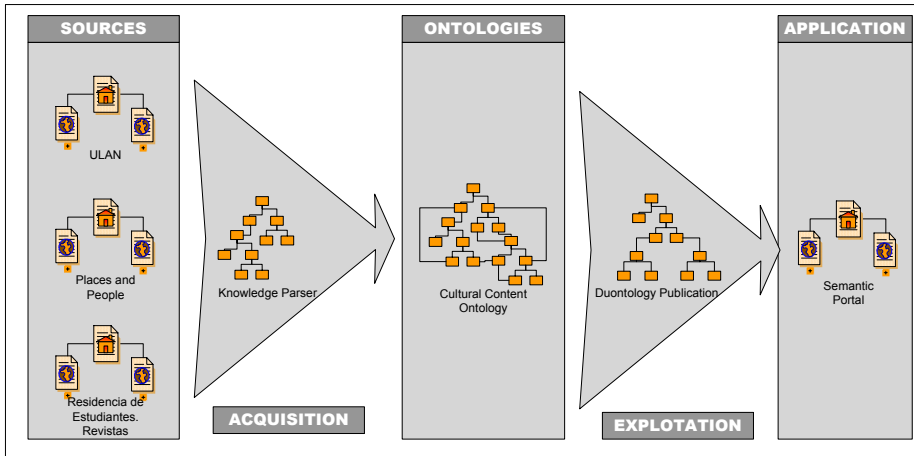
SOURCES

ULAN

Places and People

Residencia de Estudiantes. Revistas

Knowledge Parser

ACQUISITION

ONTOLOGIES

Cultural Content Ontology

Duontology Publication

EXPLOTATION

APPLICATION

Semantic Portal